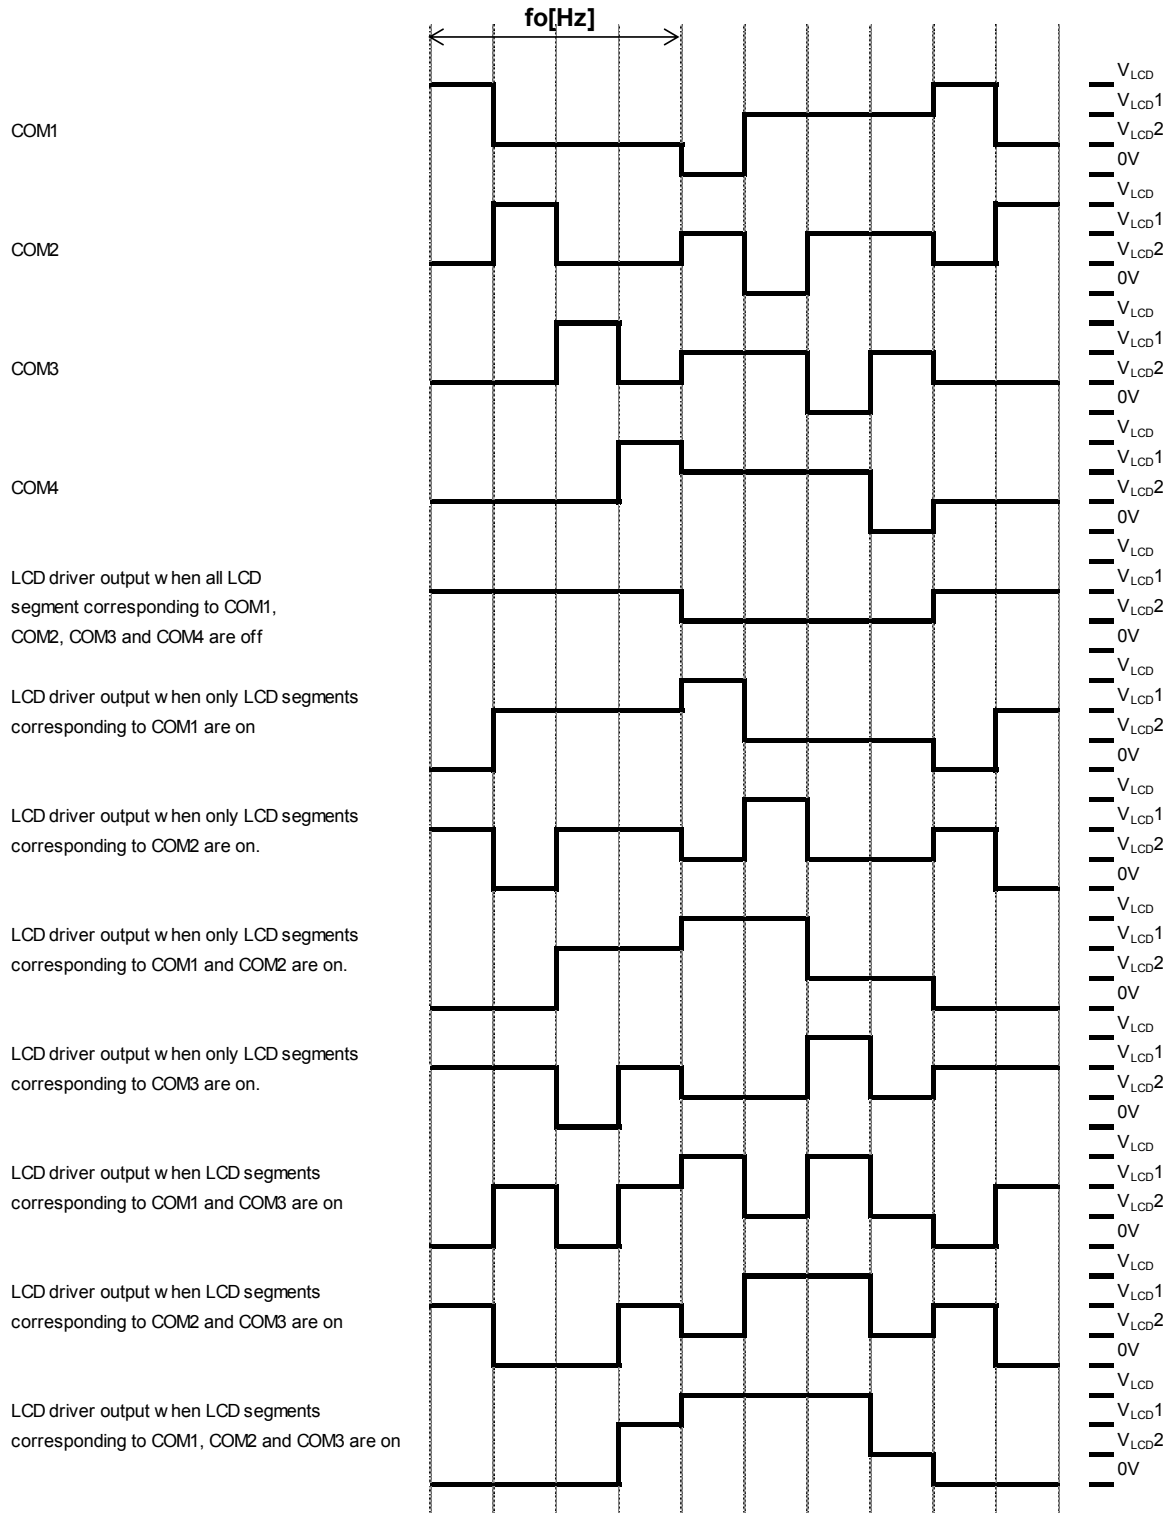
fo[Hz]

COM1

$V_{LCD}$
$V_{LCD}1$
$V_{LCD}2$
0V

COM2

$V_{LCD}$
$V_{LCD}1$
$V_{LCD}2$
0V

COM3

$V_{LCD}$
$V_{LCD}1$
$V_{LCD}2$
0V

COM4

$V_{LCD}$
$V_{LCD}1$
$V_{LCD}2$
0V

LCD driver output w hen all LCD segment corresponding to COM1, COM2, COM3 and COM4 are off

$V_{LCD}$
$V_{LCD}1$
$V_{LCD}2$
0V

LCD driver output w hen only LCD segments corresponding to COM1 are on

$V_{LCD}$
$V_{LCD}1$
$V_{LCD}2$
0V

LCD driver output w hen only LCD segments corresponding to COM2 are on.

$V_{LCD}$
$V_{LCD}1$
$V_{LCD}2$
0V

LCD driver output w hen only LCD segments corresponding to COM1 and COM2 are on.

$V_{LCD}$
$V_{LCD}1$
$V_{LCD}2$
0V

LCD driver output w hen only LCD segments corresponding to COM3 are on.

$V_{LCD}$
$V_{LCD}1$
$V_{LCD}2$
0V

LCD driver output w hen LCD segments corresponding to COM1 and COM3 are on

$V_{LCD}$
$V_{LCD}1$
$V_{LCD}2$
0V

LCD driver output w hen LCD segments corresponding to COM2 and COM3 are on

$V_{LCD}$
$V_{LCD}1$
$V_{LCD}2$
0V

LCD driver output w hen LCD segments corresponding to COM1, COM2 and COM3 are on

$V_{LCD}$
$V_{LCD}1$
$V_{LCD}2$
0V